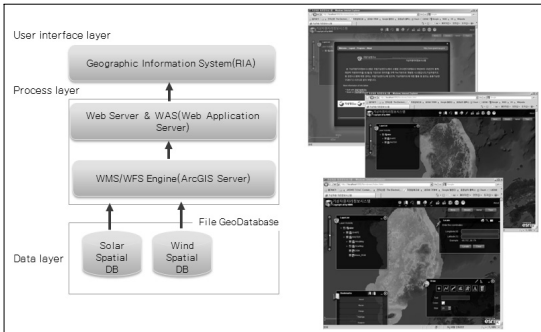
User interface layer

Geographic Information System(RIA)

Process layer

Web Server & WAS(Web Application Server)

WMS/WFS Engine(ArcGIS Server)

File GeoDatabase

Data layer

Solar Spatial DB

Wind Spatial DB

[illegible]